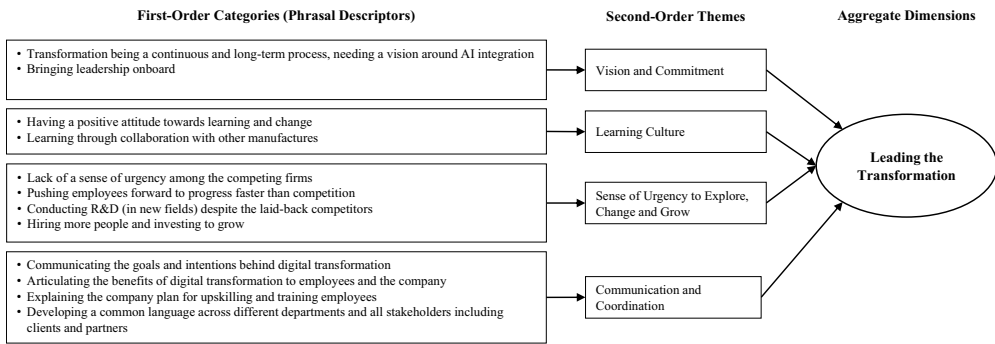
First-Order Categories (Phrasal Descriptors)

Second-Order Themes

Aggregate Dimensions

• Transformation being a continuous and long-term process, needing a vision around AI integration
• Bringing leadership onboard

Vision and Commitment

• Having a positive attitude towards learning and change
• Learning through collaboration with other manufactures

Learning Culture

• Lack of a sense of urgency among the competing firms
• Pushing employees forward to progress faster than competition
• Conducting R&D (in new fields) despite the laid-back competitors
• Hiring more people and investing to grow

Sense of Urgency to Explore, Change and Grow

• Communicating the goals and intentions behind digital transformation
• Articulating the benefits of digital transformation to employees and the company
• Explaining the company plan for upskilling and training employees
• Developing a common language across different departments and all stakeholders including clients and partners

Communication and Coordination

Leading the Transformation